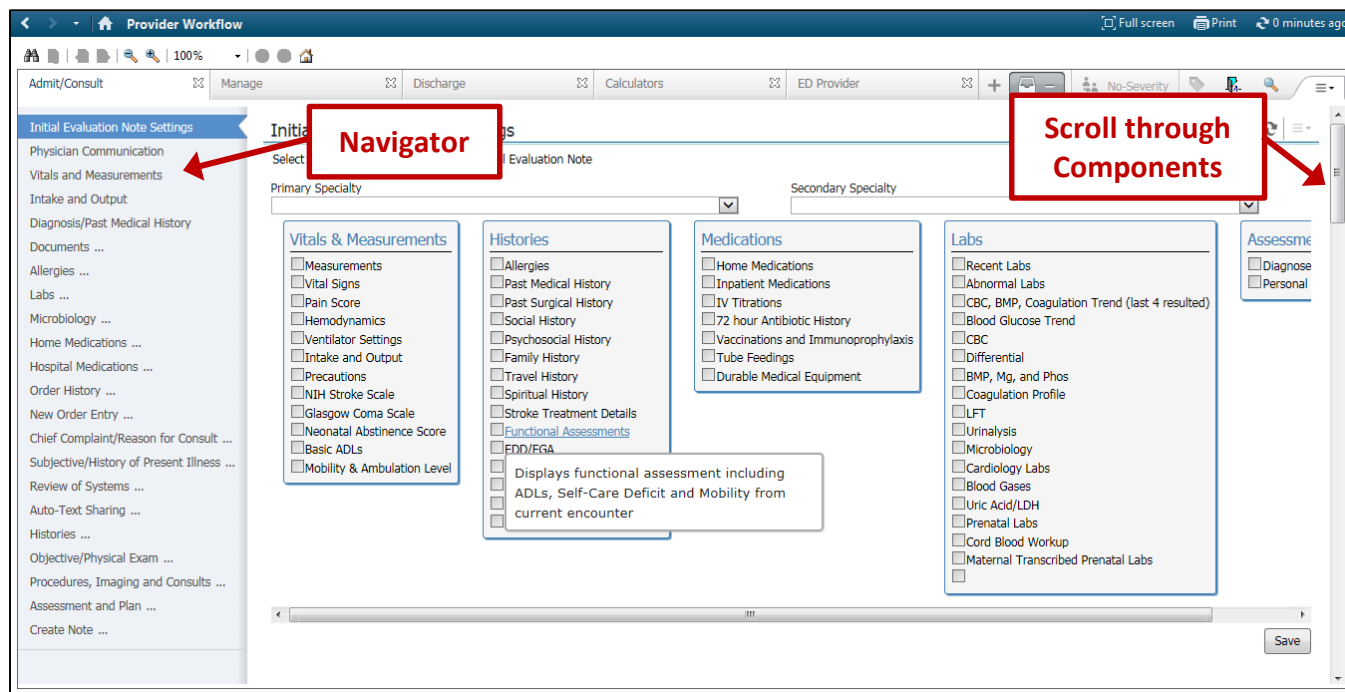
Provider Workflow

Full screen Print 0 minutes ago

100%

Admit/Consult Manage Discharge Calculators ED Provider + No-Severity

Initial Evaluation Note Settings
Physician Communication
Vitals and Measurements
Intake and Output
Diagnosis/Past Medical History
Documents ...
Allergies ...
Labs ...
Microbiology ...
Home Medications ...
Hospital Medications ...
Order History ...
New Order Entry ...
Chief Complaint/Reason for Consult ...
Subjective/History of Present Illness ...
Review of Systems ...
Auto-Text Sharing ...
Histories ...
Objective/Physical Exam ...
Procedures, Imaging and Consults ...
Assessment and Plan ...
Create Note ...

Navigator

Scroll through Components

Initi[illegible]gs

Select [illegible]l Evaluation Note

Primary Specialty

Secondary Specialty

Vitals & Measurements
Measurements
Vital Signs
Pain Score
Hemodynamics
Ventilator Settings
Intake and Output
Precautions
NIH Stroke Scale
Glasgow Coma Scale
Neonatal Abstinence Score
Basic ADLs
Mobility & Ambulation Level

Histories
Allergies
Past Medical History
Past Surgical History
Social History
Psychosocial History
Family History
Travel History
Spiritual History
Stroke Treatment Details
Functional Assessments
EDD/EGA

Displays functional assessment including ADLs, Self-Care Deficit and Mobility from current encounter

Medications
Home Medications
Inpatient Medications
IV Titrations
72 hour Antibiotic History
Vaccinations and Immunoprophylaxis
Tube Feedings
Durable Medical Equipment

Labs
Recent Labs
Abnormal Labs
CBC, BMP, Coagulation Trend (last 4 resulted)
Blood Glucose Trend
CBC
Differential
BMP, Mg, and Phos
Coagulation Profile
LFT
Urinalysis
Microbiology
Cardiology Labs
Blood Gases
Uric Acid/LDH
Prenatal Labs
Cord Blood Workup
Maternal Transcribed Prenatal Labs

Assessme
Diagnose
Personal

Save